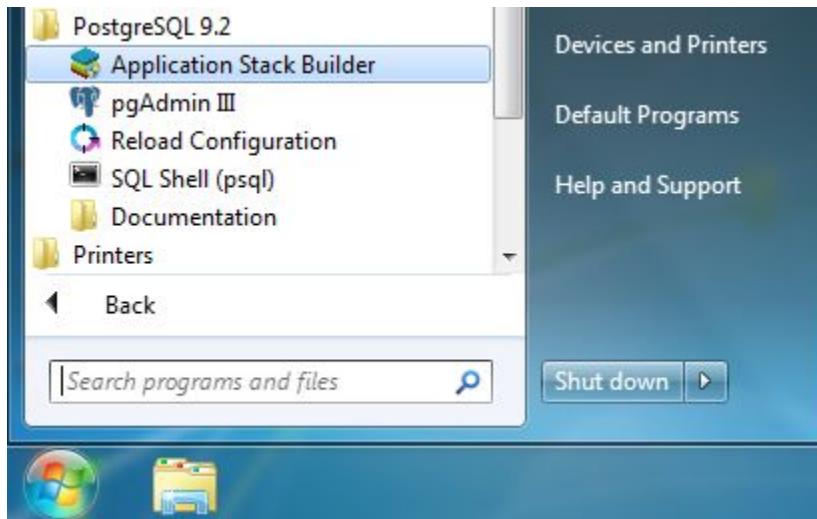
PostgreSQL 9.2
Application Stack Builder
pgAdmin III
Reload Configuration
SQL Shell (psql)
Documentation
Printers
Back
Search programs and files

Devices and Printers
Default Programs
Help and Support
Shut down